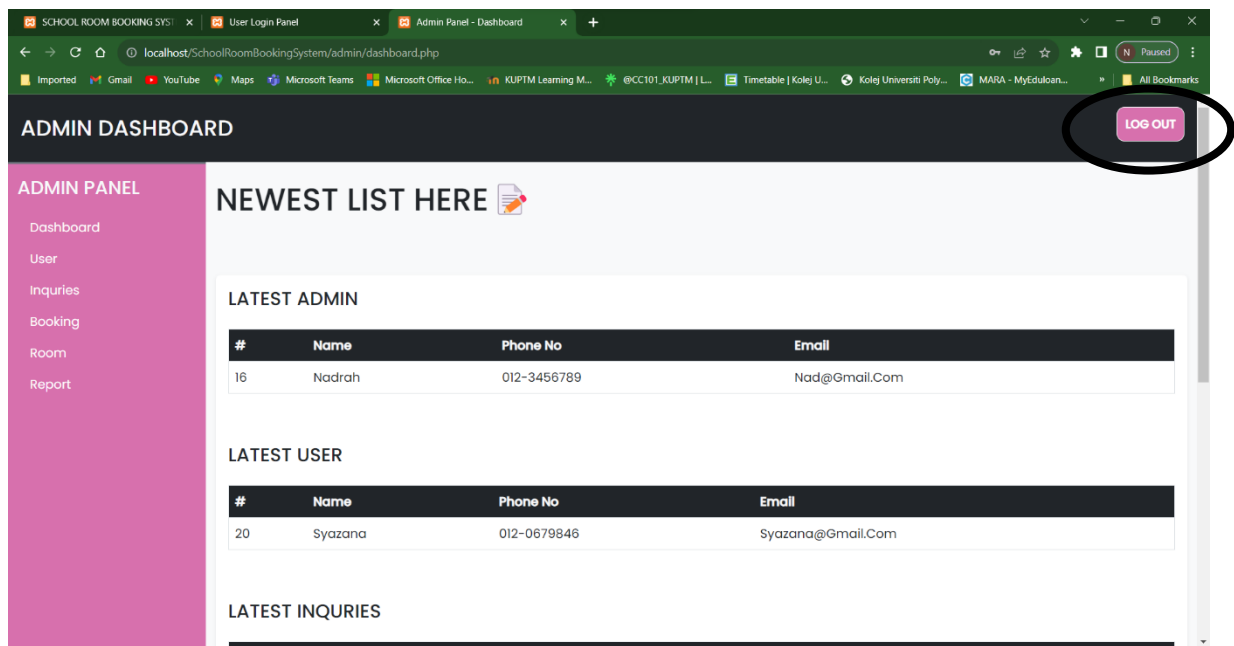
SCHOOL ROOM BOOKING SYST × User Login Panel × Admin Panel - Dashboard × +

localhost/SchoolRoomBookingSystem/admin/dashboard.php

N Paused

Imported Gmail YouTube Maps Microsoft Teams Microsoft Office Ho... KUPTM Learning M... @CC101_KUPTM | L... Timetable | Kolej U... Kolej Universiti Poly... MARA - MyEduloan... » All Bookmarks

ADMIN DASHBOARD

LOG OUT

ADMIN PANEL

Dashboard

User

Inquries

Booking

Room

Report

NEWEST LIST HERE

LATEST ADMIN

| # | Name | Phone No | Email |
|---|---|---|---|
| 16 | Nadrah | 012-3456789 | Nad@Gmail.Com |

LATEST USER

| # | Name | Phone No | Email |
|---|---|---|---|
| 20 | Syazana | 012-0679846 | Syazana@Gmail.Com |

LATEST INQURIES